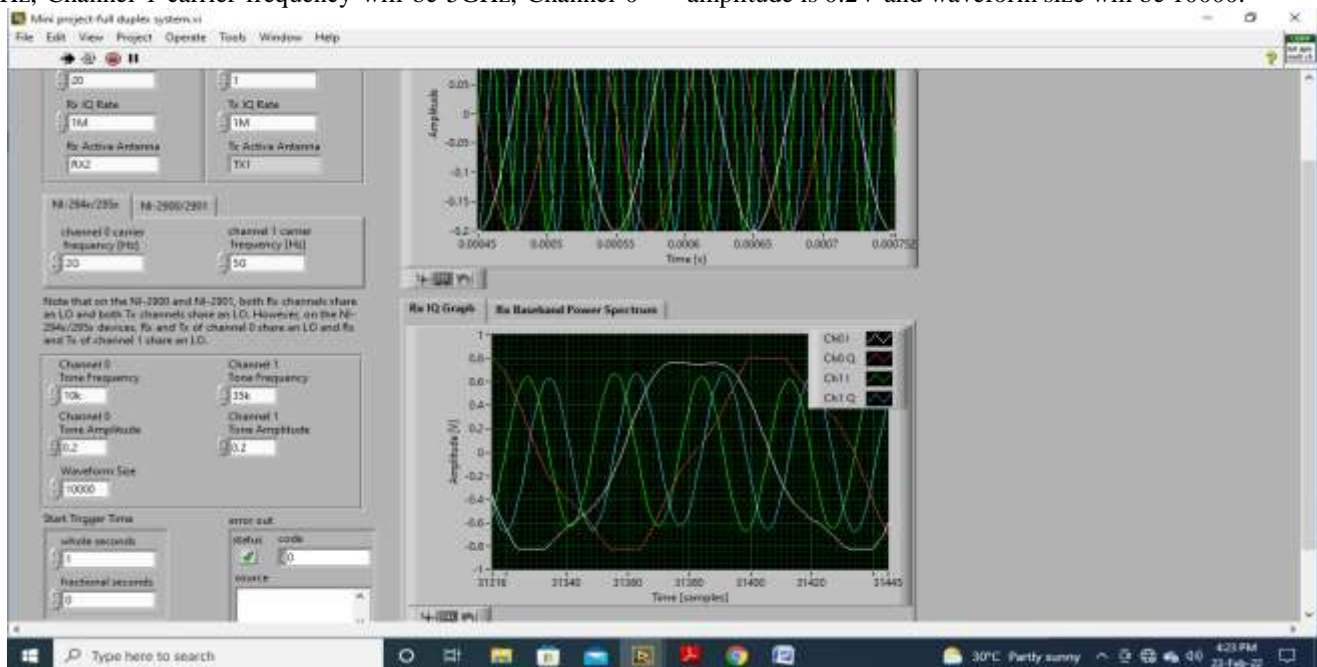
Hz, Channel 1 carrier frequency will be 5GHz, Channel 0 amplitude is 0.2V and waveform size will be 10000.

Mini project-full duplex system.vi
File Edit View Project Operate Tools Window Help

20
1
Rx IQ Rate
1M
Tx IQ Rate
1M
Rx Active Antenna
RX2
Tx Active Antenna
TX1

NI-294x/295x NI-2900/2901
channel 0 carrier frequency [Hz]
20
channel 1 carrier frequency [Hz]
50

Note that on the NI-2900 and NI-2901, both Rx channels share an LO and both Tx channels share an LO. However, on the NI-294x/295x devices, Rx and Tx of channel 0 share an LO and Rx and Tx of channel 1 share an LO.

Channel 0 Tone Frequency
10k
Channel 1 Tone Frequency
35k
Channel 0 Tone Amplitude
0.2
Channel 1 Tone Amplitude
0.2
Waveform Size
10000

Start Trigger Time
whole seconds
1
fractional seconds
0

error out
status code
0
source

Amplitude
0.05
0
-0.05
-0.1
-0.15
-0.2
0.00045 0.0005 0.00055 0.0006 0.00065 0.0007 0.00075
Time [s]

Rx IQ Graph Rx Baseband Power Spectrum

Ch0 I
Ch0 Q
Ch1 I
Ch1 Q

Amplitude [V]
1
0.8
0.6
0.4
0.2
0
-0.2
-0.4
-0.6
-0.8
-1
31316 31340 31360 31380 31400 31420 31445
Time [samples]

Type here to search
30°C Partly sunny 4:23 PM 23-Feb-22